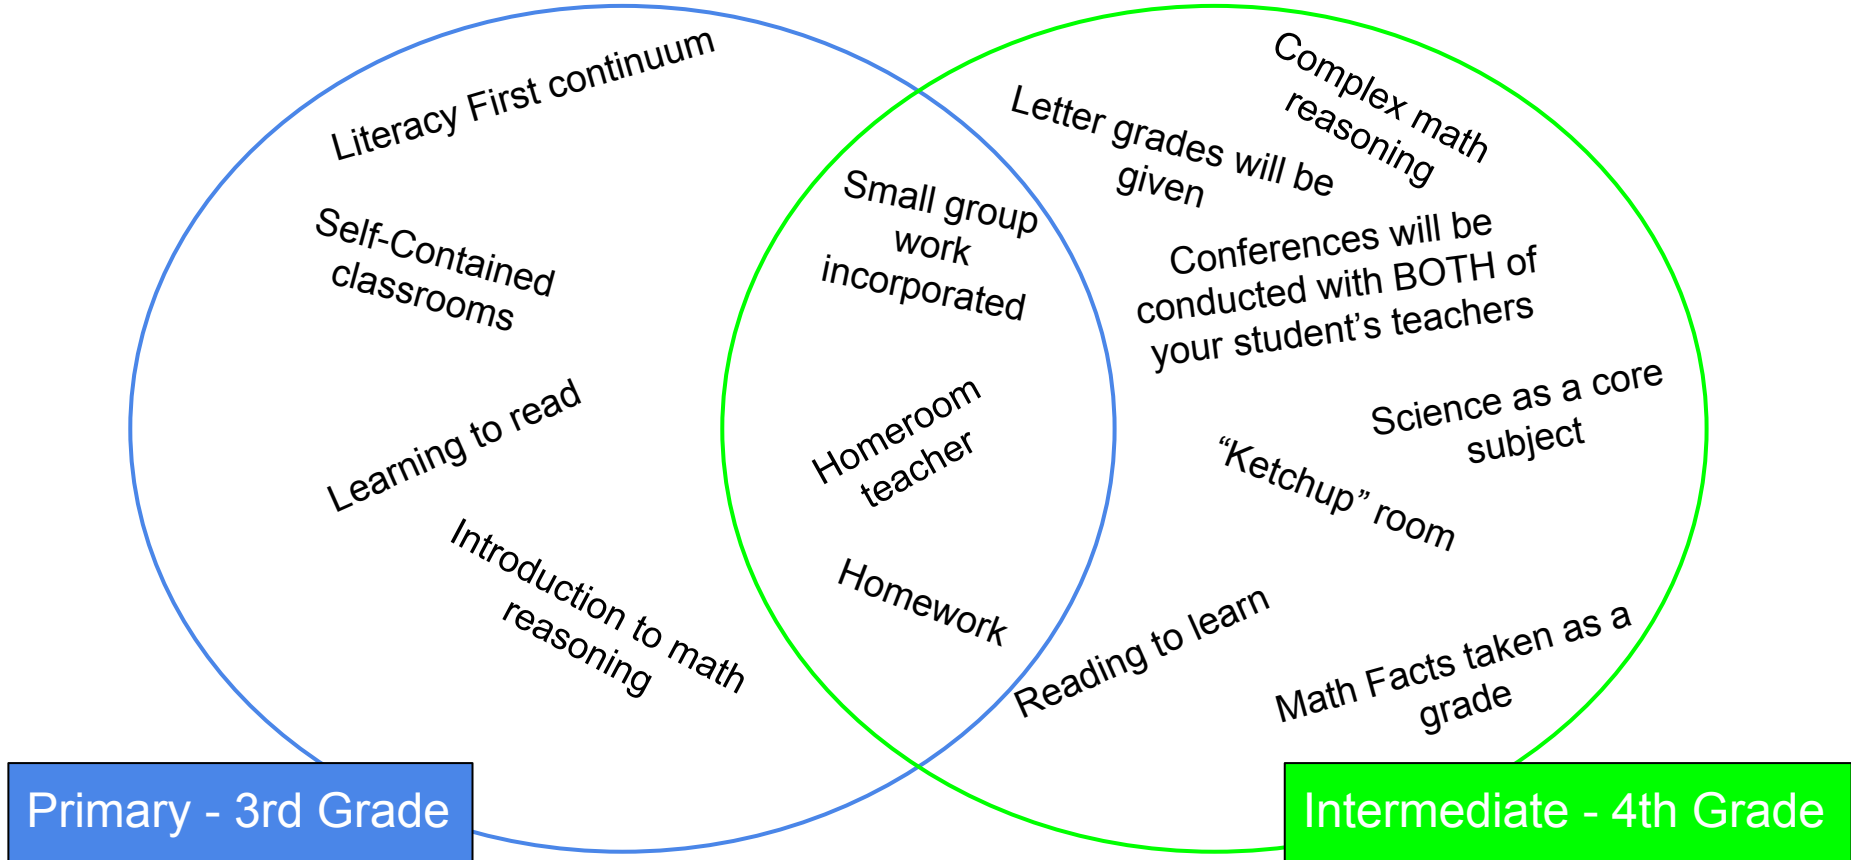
Literacy First continuum

Self-Contained classrooms

Learning to read

Introduction to math reasoning

Small group work incorporated

Homeroom teacher

Homework

Letter grades will be given

Complex math reasoning

Conferences will be conducted with BOTH of your student's teachers

Science as a core subject

"Ketchup" room

Reading to learn

Math Facts taken as a grade

Primary - 3rd Grade

Intermediate - 4th Grade